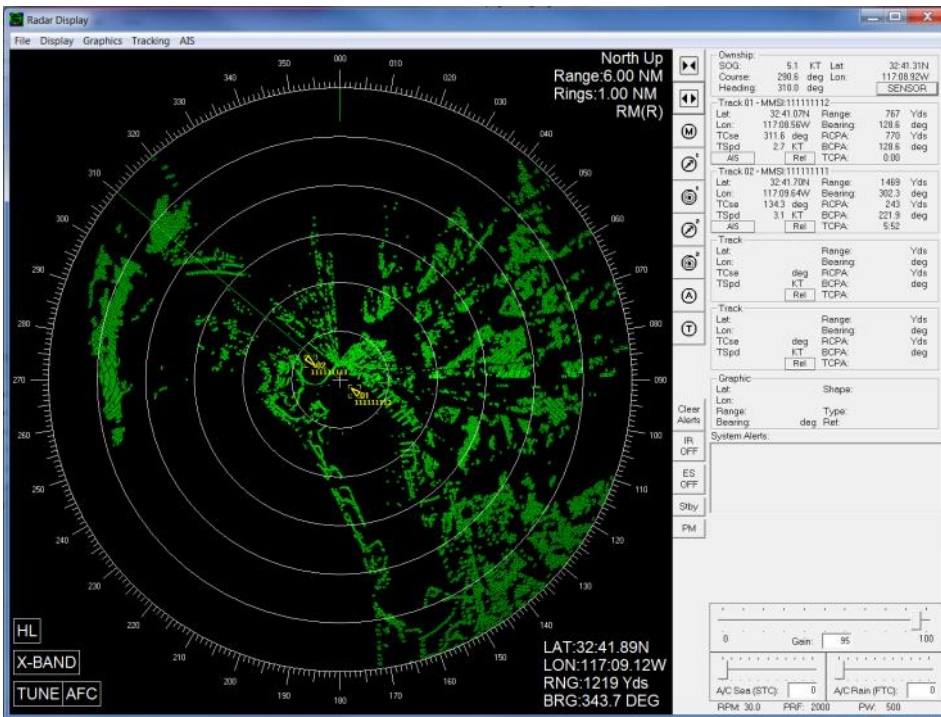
Radar Display

File Display Graphics Tracking AIS

North Up
Range:6.00 NM
Rings:1.00 NM
RM(R)

000 010 020 030 040 050 060 070 080 090 100 110 120 130 140 150 160 170 180 190 200 210 220 230 240 250 260 270 280 290 300 310 320 330 340 350

02
111111111
01
111111112

HL
X-BAND
TUNE AFC

LAT:32:41.89N
LON:117:09.12W
RNG:1219 Yds
BRG:343.7 DEG

Ownship
SOG: 5.1 KT Lat: 32:41.31N
Course: 290.6 deg Lon: 117:08.92W
Heading: 310.0 deg SENSOR

Track 01 - MMSI:111111112
Lat: 32:41.07N Range: 767 Yds
Lon: 117:08.56W Bearing: 128.6 deg
TCse 311.6 deg RCPA: 770 Yds
TSpd 2.7 KT BCPA: 128.6 deg
AIS Rel TCPA: 0:00

Track 02 - MMSI:111111111
Lat: 32:41.70N Range: 1469 Yds
Lon: 117:09.64W Bearing: 302.3 deg
TCse 134.3 deg RCPA: 243 Yds
TSpd 3.1 KT BCPA: 221.9 deg
AIS Rel TCPA: 5:52

Track
Lat: Range: Yds
Lon: Bearing: deg
TCse deg RCPA: Yds
TSpd KT BCPA: deg
Rel TCPA:

Track
Lat: Range: Yds
Lon: Bearing: deg
TCse deg RCPA: Yds
TSpd KT BCPA: deg
Rel TCPA:

Graphic
Lat: Shape:
Lon:
Range: Type:
Bearing: deg Ref:

System Alerts:

Clear Alerts
IR OFF
ES OFF
Stby
PM

0 Gain: 95 100
A/C Sea (STC): 0 A/C Rain (FTC): 0
RPM: 30.0 PRF: 2000 PW: 500